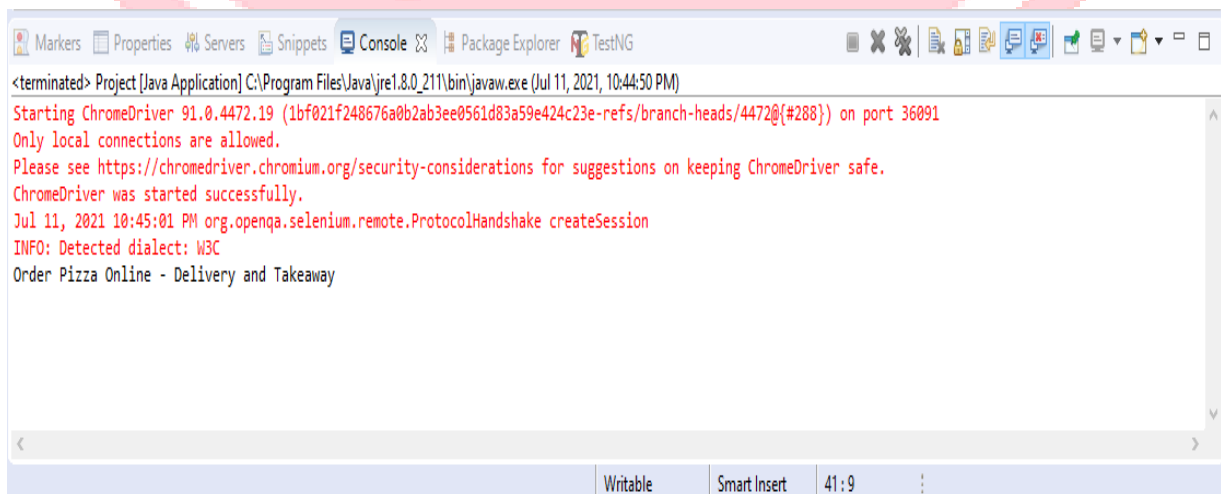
Markers Properties Servers Snippets Console Package Explorer TestNG

<terminated> Project [Java Application] C:\Program Files\Java\jre1.8.0_211\bin\javaw.exe (Jul 11, 2021, 10:44:50 PM)

Starting ChromeDriver 91.0.4472.19 (1bf021f248676a0b2ab3ee0561d83a59e424c23e-refs/branch-heads/4472@{#288}) on port 36091
Only local connections are allowed.
Please see https://chromedriver.chromium.org/security-considerations for suggestions on keeping ChromeDriver safe.
ChromeDriver was started successfully.
Jul 11, 2021 10:45:01 PM org.openqa.selenium.remote.ProtocolHandshake createSession
INFO: Detected dialect: W3C
Order Pizza Online - Delivery and Takeaway

Writable | Smart Insert | 41 : 9